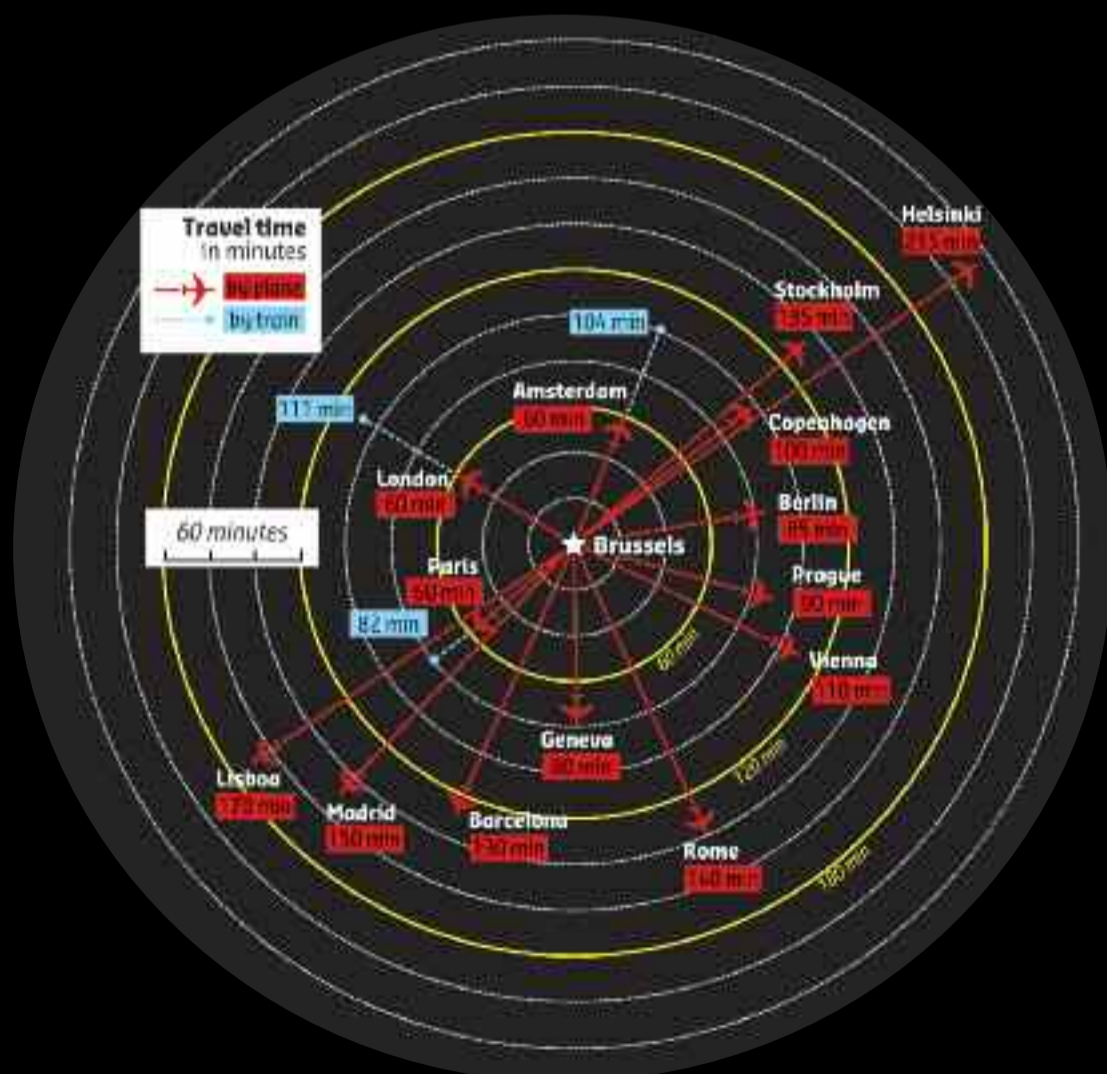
Travel time
in minutes
by plane
by train

60 minutes

Helsinki
215 min

Stockholm
135 min

104 min

117 min

Amsterdam
60 min

Copenhagen
100 min

London
60 min

Berlin
85 min

Brussels

Paris
60 min

Prague
90 min

82 min

60 min

Vienna
110 min

Geneva
80 min

120 min

Lisboa
170 min

Madrid
150 min

Barcelona
130 min

Rome
140 min

180 min